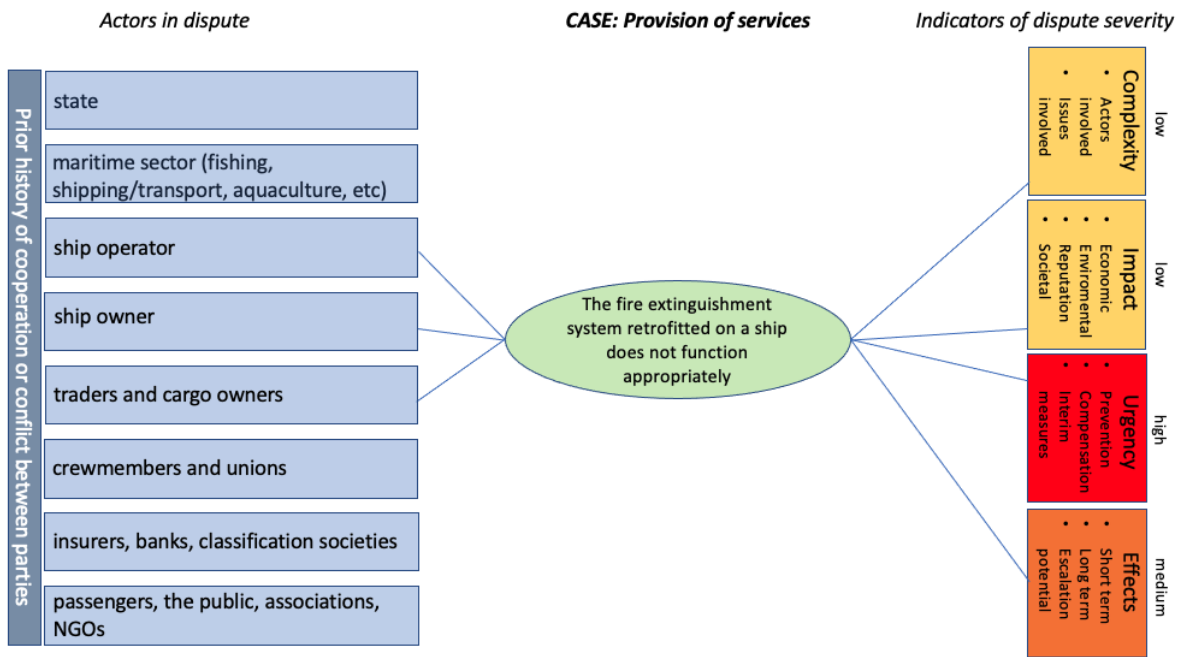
Actors in dispute

CASE: Provision of services

Indicators of dispute severity

Prior history of cooperation or conflict between parties

state

maritime sector (fishing, shipping/transport, aquaculture, etc)

ship operator

ship owner

traders and cargo owners

crewmembers and unions

insurers, banks, classification societies

passengers, the public, associations, NGOs

The fire extinguishment system retrofitted on a ship does not function appropriately

Complexity
• Actors involved
• Issues involved

low

Impact
• Economic
• Enviromental
• Reputation
• Societal

low

Urgency
• Prevention
• Compensation
• Interim measures

high

Effects
• Short term
• Long term
• Escalation potential

medium